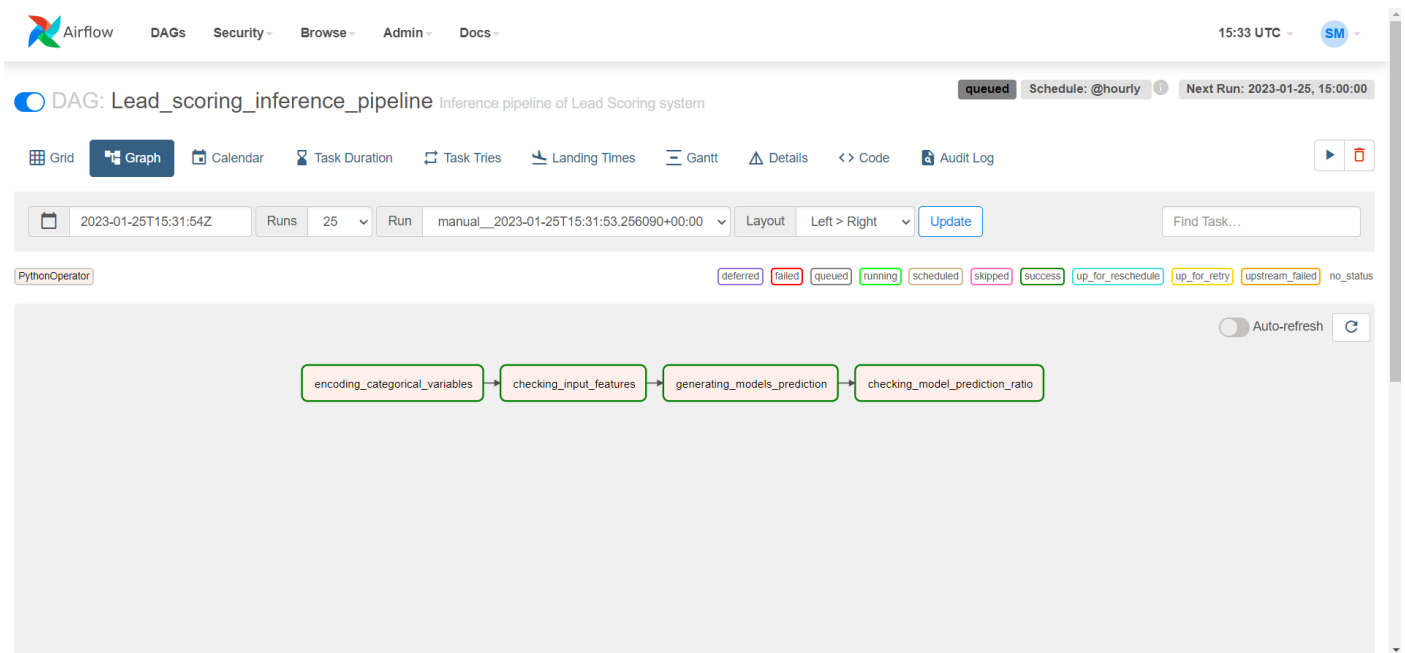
Airflow DAGs Security Browse Admin Docs 15:33 UTC SM

DAG: Lead_scoring_inference_pipeline Inference pipeline of Lead Scoring system

queued Schedule: @hourly Next Run: 2023-01-25, 15:00:00

Grid Graph Calendar Task Duration Task Tries Landing Times Gantt Details Code Audit Log

2023-01-25T15:31:54Z Runs 25 Run manual__2023-01-25T15:31:53.256090+00:00 Layout Left > Right Update Find Task...

PythonOperator

deferred failed queued running scheduled skipped success up_for_reschedule up_for_retry upstream_failed no_status

Auto-refresh

encoding_categorical_variables checking_input_features generating_models_prediction checking_model_prediction_ratio